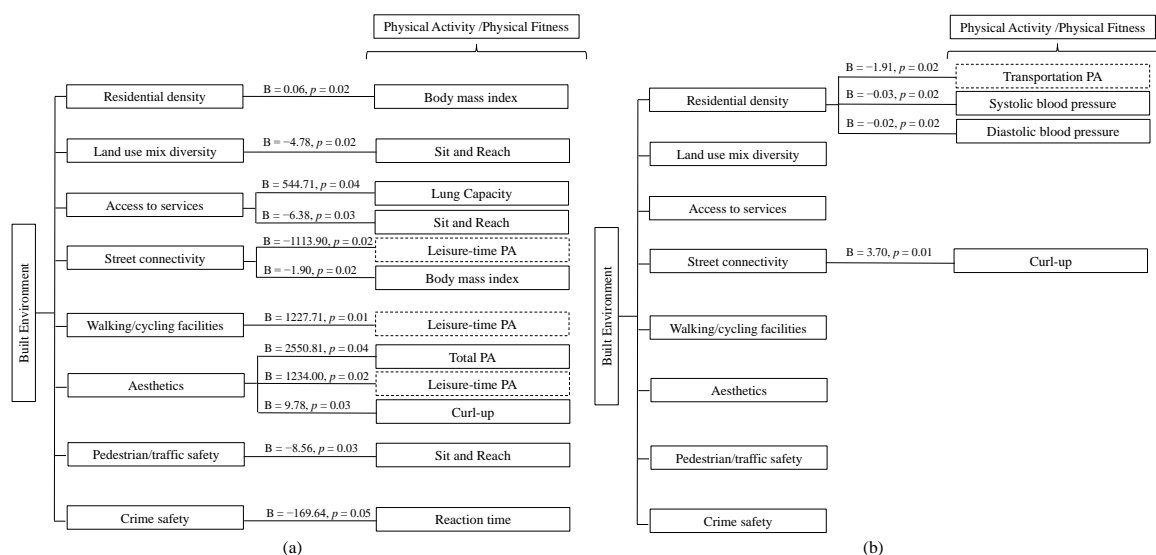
Physical Activity /Physical Fitness

Built Environment

Residential density
B = 0.06, $p$ = 0.02
Body mass index

Land use mix diversity
B = −4.78, $p$ = 0.02
Sit and Reach

Access to services
B = 544.71, $p$ = 0.04
Lung Capacity
B = −6.38, $p$ = 0.03
Sit and Reach

Street connectivity
B = −1113.90, $p$ = 0.02
Leisure-time PA
B = −1.90, $p$ = 0.02
Body mass index

Walking/cycling facilities
B = 1227.71, $p$ = 0.01
Leisure-time PA

Aesthetics
B = 2550.81, $p$ = 0.04
Total PA
B = 1234.00, $p$ = 0.02
Leisure-time PA
B = 9.78, $p$ = 0.03
Curl-up

Pedestrian/traffic safety
B = −8.56, $p$ = 0.03
Sit and Reach

Crime safety
B = −169.64, $p$ = 0.05
Reaction time

(a)

Physical Activity /Physical Fitness

Built Environment

Residential density
B = −1.91, $p$ = 0.02
Transportation PA
B = −0.03, $p$ = 0.02
Systolic blood pressure
B = −0.02, $p$ = 0.02
Diastolic blood pressure

Land use mix diversity

Access to services

Street connectivity
B = 3.70, $p$ = 0.01
Curl-up

Walking/cycling facilities

Aesthetics

Pedestrian/traffic safety

Crime safety

(b)